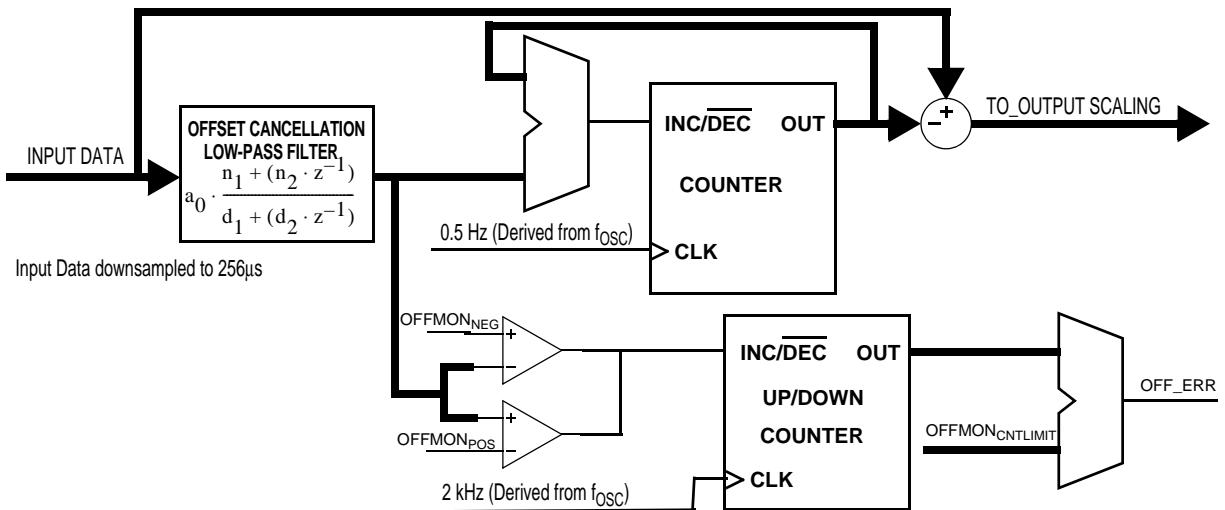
INPUT DATA

OFFSET CANCELLATION LOW-PASS FILTER

$a_0 \cdot \frac{n_1 + (n_2 \cdot z^{-1})}{d_1 + (d_2 \cdot z^{-1})}$

Input Data downsampled to 256µs

INC/$\overline{DEC}$ OUT

COUNTER

0.5 Hz (Derived from $f_{OSC}$)

CLK

+

−

TO_OUTPUT SCALING

OFFMON$_{NEG}$

+

−

+

−

OFFMON$_{POS}$

INC/$\overline{DEC}$ OUT

UP/DOWN

COUNTER

CLK

2 kHz (Derived from $f_{OSC}$)

OFFMON$_{CNTLIMIT}$

OFF_ERR